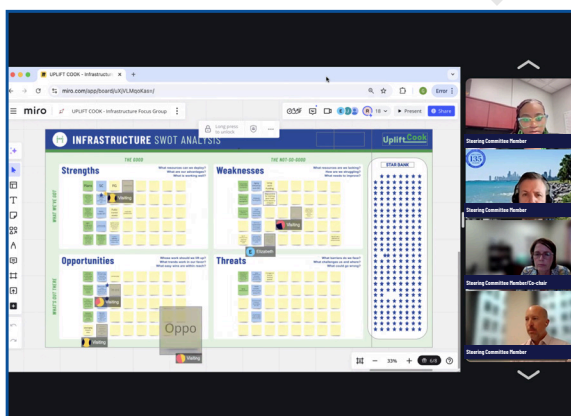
UPLIFT COOK - Infrastructure

miro.com/app/board/uXjVLMqoKax=/

Error

miro

UPLIFT COOK - Infrastructure Focus Group

Present

Share

INFRASTRUCTURE SWOT ANALYSIS

UpliftCook

THE GOOD

THE NOT-SO-GOOD

STAR BANK

Strengths

What resources can we deploy? What are our advantages? What is working well?

Weaknesses

What resources are we lacking? How are we struggling? What causes us injustice?

WHAT WE'VE GOT

Visiting

Visiting

Elizabeth

Opportunities

Where could we fill up? What trends exist in our favor? What easy wins are within reach?

Threats

What barriers do we face? What challenges do we expect? What could go wrong?

WHAT'S OUT THERE

Visiting

Visiting

Oppo

Visiting

33%

Steering Committee Member

Steering Committee Member

Steering Committee Member/Co-chair

Steering Committee Member